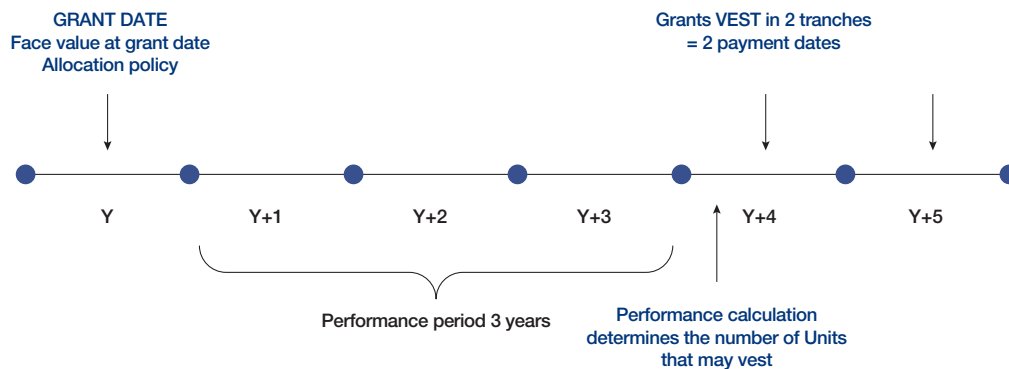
GRANT DATE
Face value at grant date
Allocation policy

Grants VEST in 2 tranches
= 2 payment dates

Y

Y+1

Y+2

Y+3

Y+4

Y+5

Performance period 3 years

Performance calculation determines the number of Units that may vest